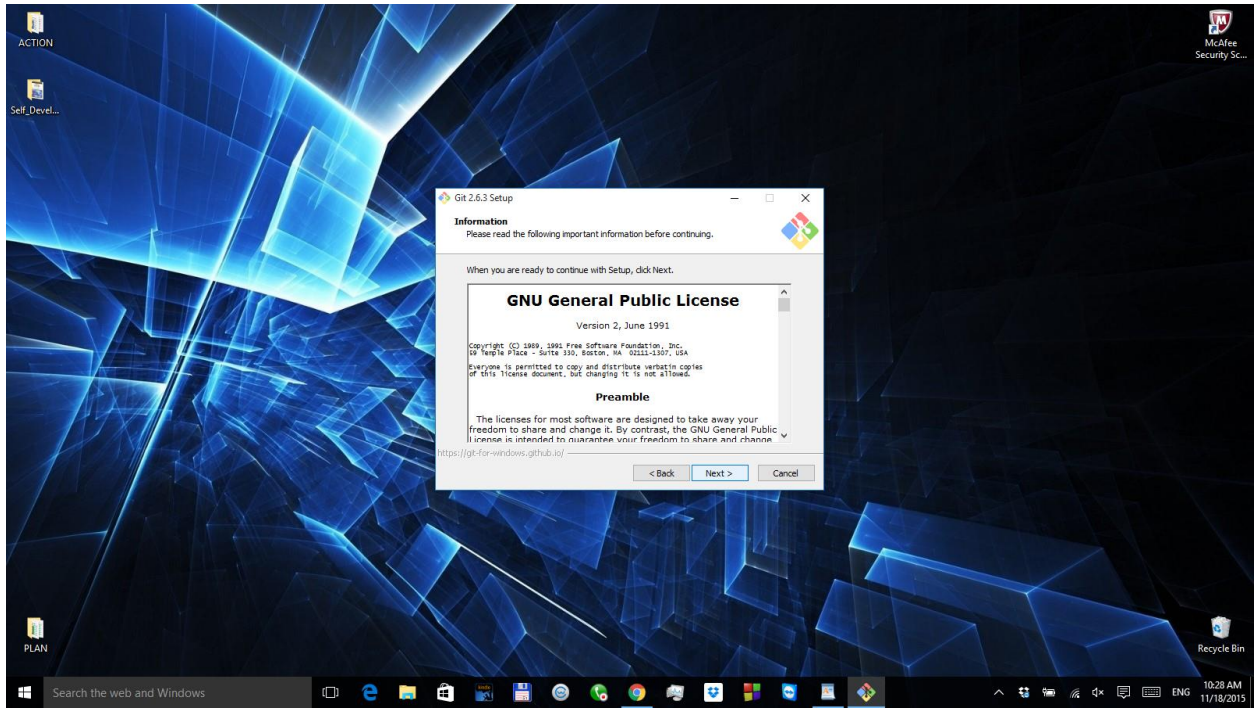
ACTION

Self_Devel...

McAfee Security Sc...

Git 2.6.3 Setup

Information
Please read the following important information before continuing.

When you are ready to continue with Setup, click Next.

GNU General Public License

Version 2, June 1991

Copyright (C) 1989, 1991 Free Software Foundation, Inc.
59 Temple Place - Suite 330, Boston, MA 02111-1307, USA

Everyone is permitted to copy and distribute verbatim copies of this license document, but changing it is not allowed.

Preamble

The licenses for most software are designed to take away your freedom to share and change it. By contrast, the GNU General Public License is intended to guarantee your freedom to share and change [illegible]

https://git-for-windows.github.io/

< Back Next > Cancel

PLAN

Recycle Bin

Search the web and Windows

ENG 10:28 AM 11/18/2015